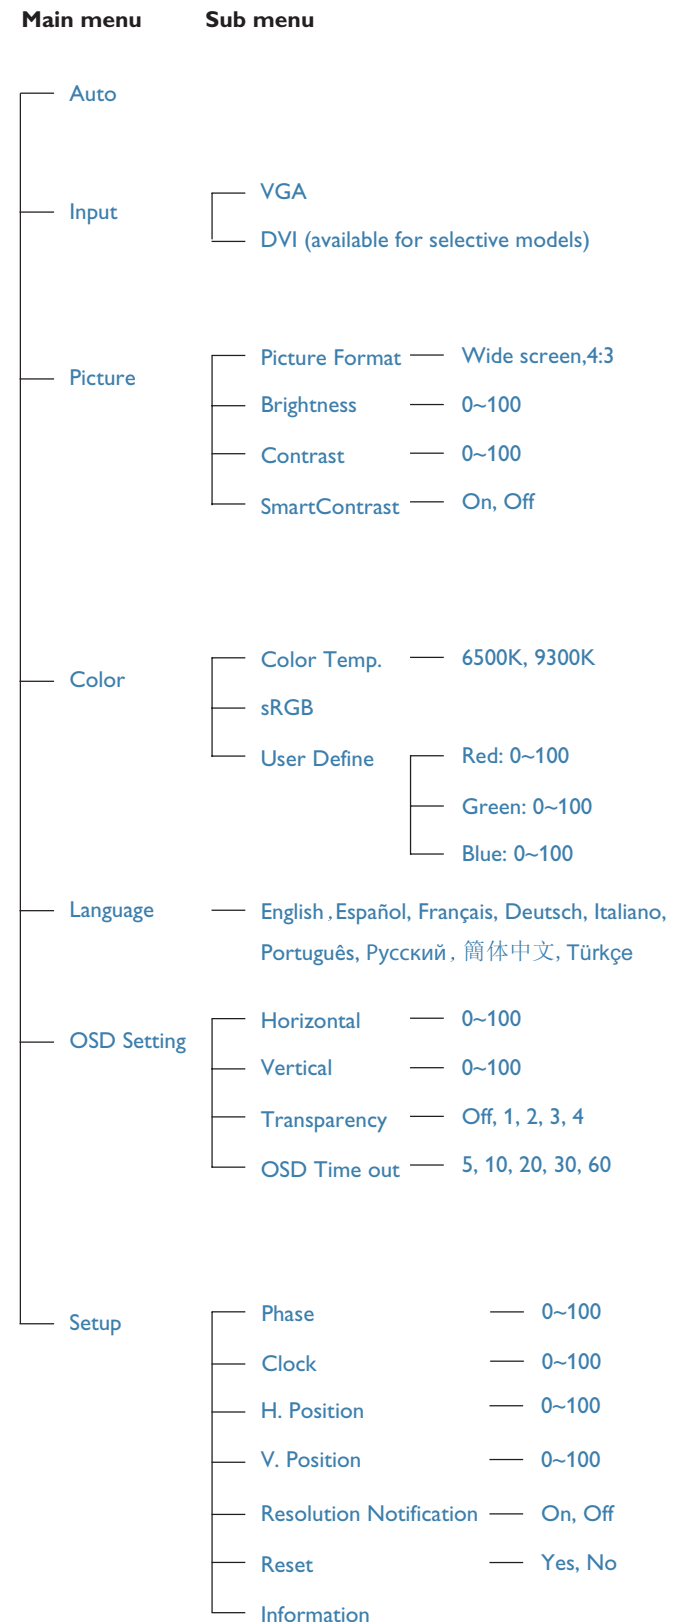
Main menu Sub menu

Auto

Input

VGA

DVI (available for selective models)

Picture

Picture Format — Wide screen,4:3

Brightness — 0~100

Contrast — 0~100

SmartContrast — On, Off

Color

Color Temp. — 6500K, 9300K

sRGB

User Define

Red: 0~100

Green: 0~100

Blue: 0~100

Language

English , Español, Français, Deutsch, Italiano, Português, Русский , 简体中文, Türkçe

OSD Setting

Horizontal — 0~100

Vertical — 0~100

Transparency — Off, 1, 2, 3, 4

OSD Time out — 5, 10, 20, 30, 60

Setup

Phase — 0~100

Clock — 0~100

H. Position — 0~100

V. Position — 0~100

Resolution Notification — On, Off

Reset — Yes, No

Information